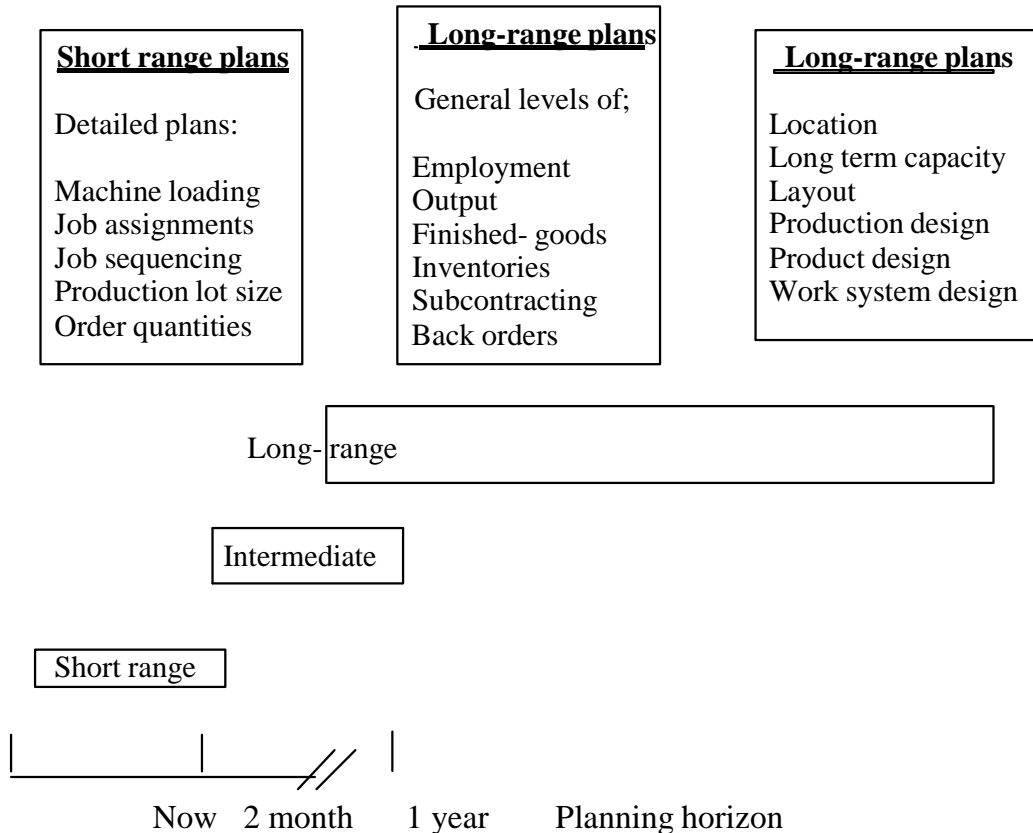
**Short range plans**

Detailed plans:

Machine loading
Job assignments
Job sequencing
Production lot size
Order quantities

**Long-range plans**

General levels of;

Employment
Output
Finished- goods
Inventories
Subcontracting
Back orders

**Long-range plans**

Location
Long term capacity
Layout
Production design
Product design
Work system design

Long-range

Intermediate

Short range

Now 2 month 1 year Planning horizon